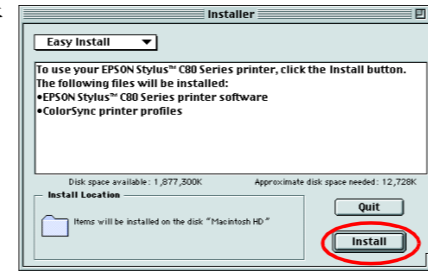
Installer

Easy Install

To use your EPSON Stylus™ C80 Series printer, click the Install button. The following files will be installed:
•EPSON Stylus™ C80 Series printer software
•ColorSync printer profiles

Disk space available : 1,877,300K

Approximate disk space needed : 12,728K

Install Location

Items will be installed on the disk "Macintosh HD"

Quit

Install